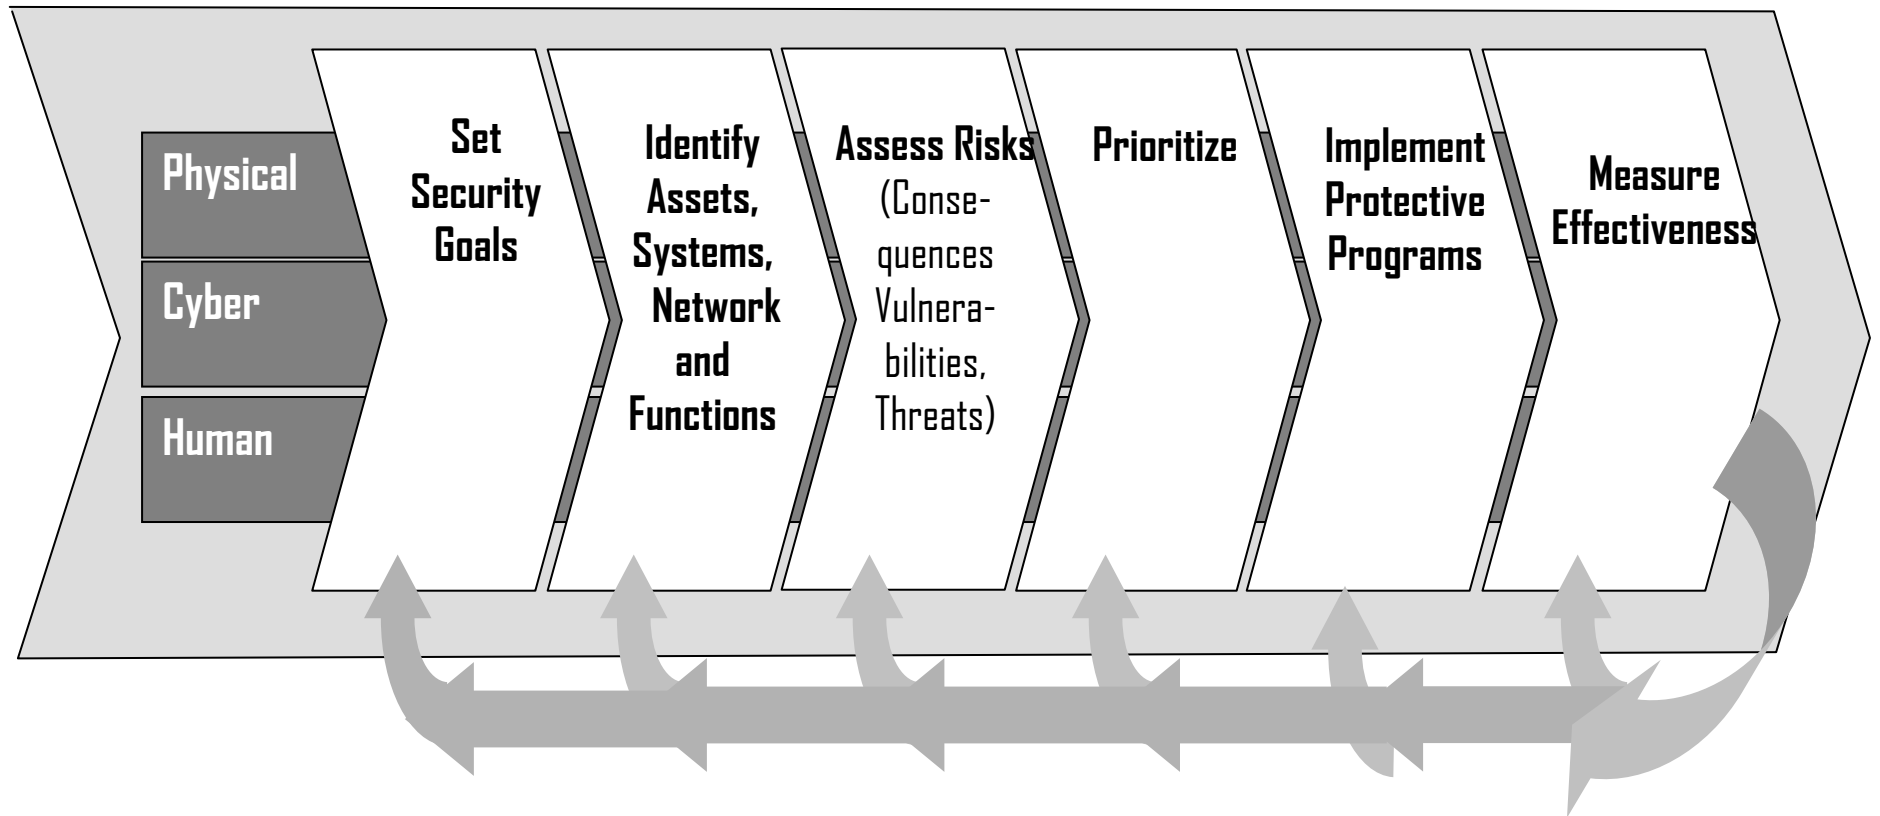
Physical

Cyber

Human

Set Security Goals

Identify Assets, Systems, Network and Functions

Assess Risks (Consequences Vulnerabilities, Threats)

Prioritize

Implement Protective Programs

Measure Effectiveness